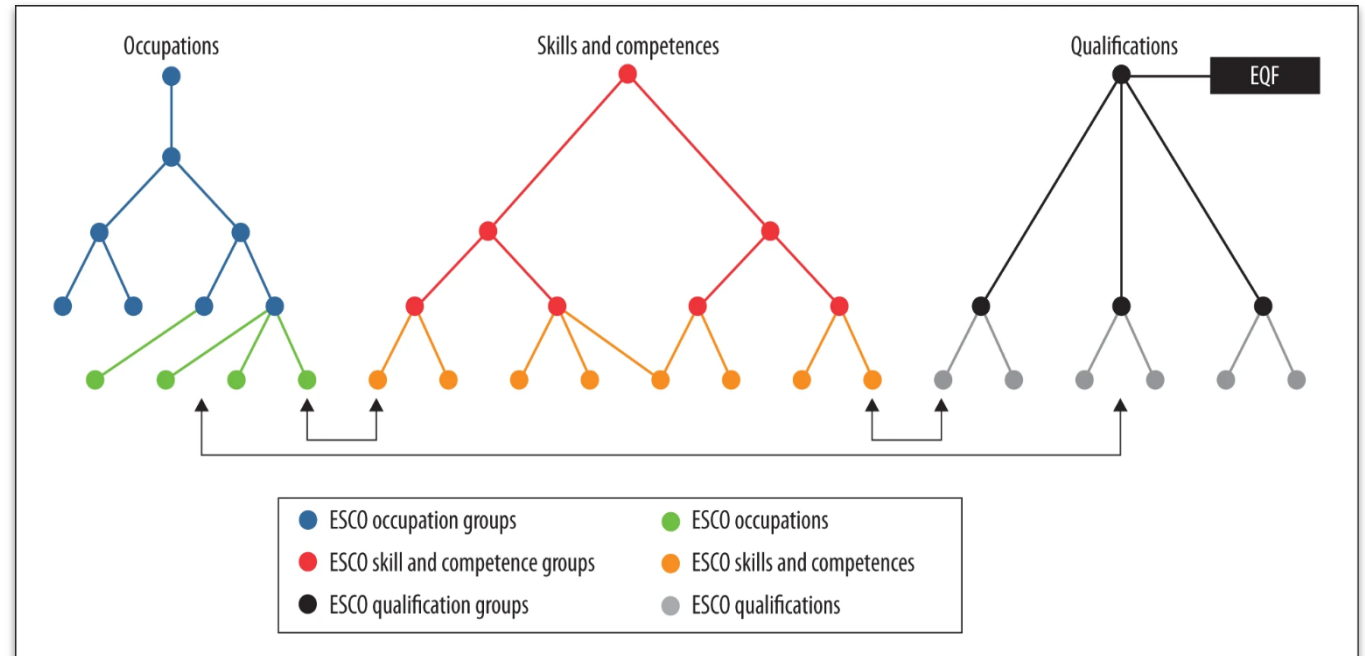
Occupations

Skills and competences

Qualifications

EQF

ESCO occupation groups

ESCO occupations

ESCO skill and competence groups

ESCO skills and competences

ESCO qualification groups

ESCO qualifications